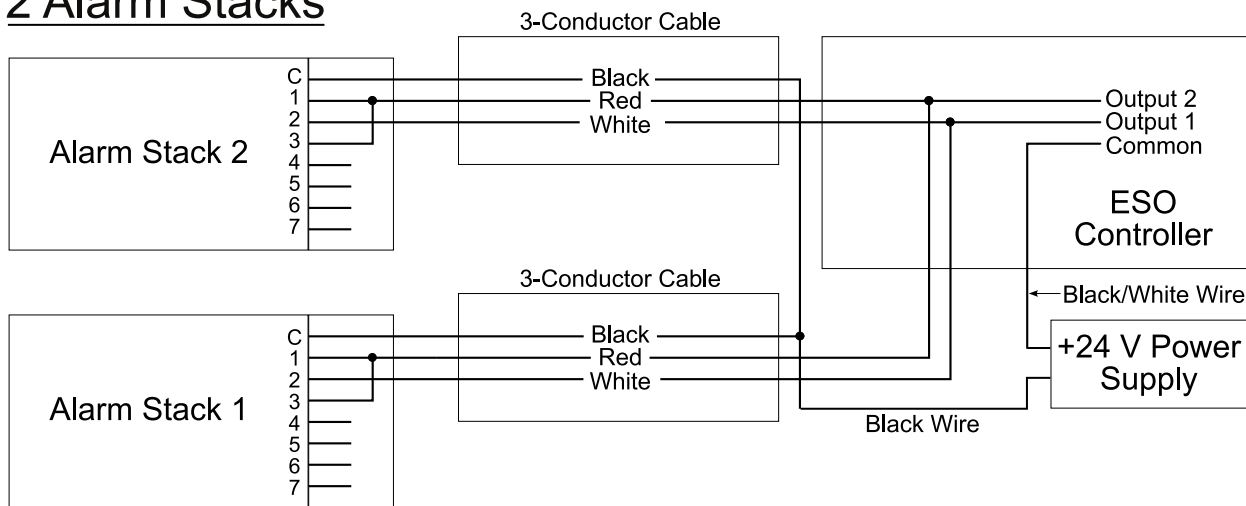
2 Alarm Stacks

3-Conductor Cable

Alarm Stack 2

C
1
2
3
4
5
6
7

Black
Red
White

Output 2
Output 1
Common

ESO
Controller

3-Conductor Cable

Black/White Wire

Alarm Stack 1

C
1
2
3
4
5
6
7

Black
Red
White

+24 V Power
Supply

Black Wire